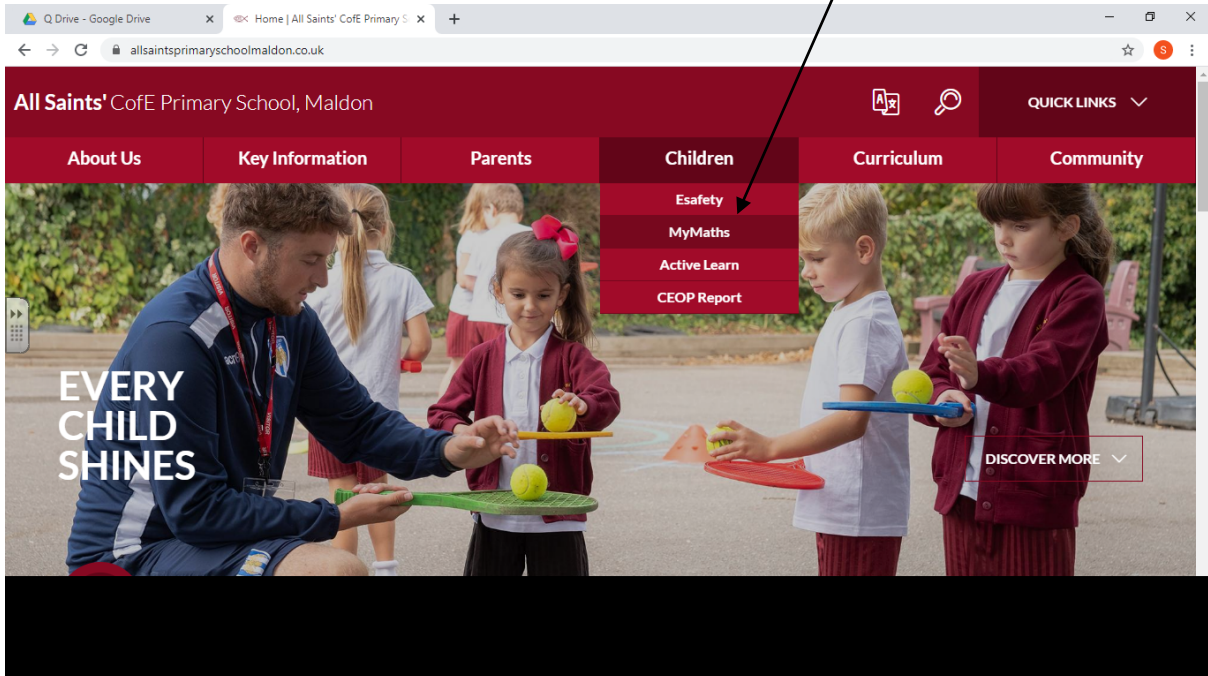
Q Drive - Google Drive
Home | All Saints' CofE Primary S
allsaintsprimaryschoolmaldon.co.uk

All Saints' CofE Primary School, Maldon

QUICK LINKS

About Us
Key Information
Parents
Children
Curriculum
Community

Esafety
MyMaths
Active Learn
CEOP Report

EVERY CHILD SHINES

DISCOVER MORE